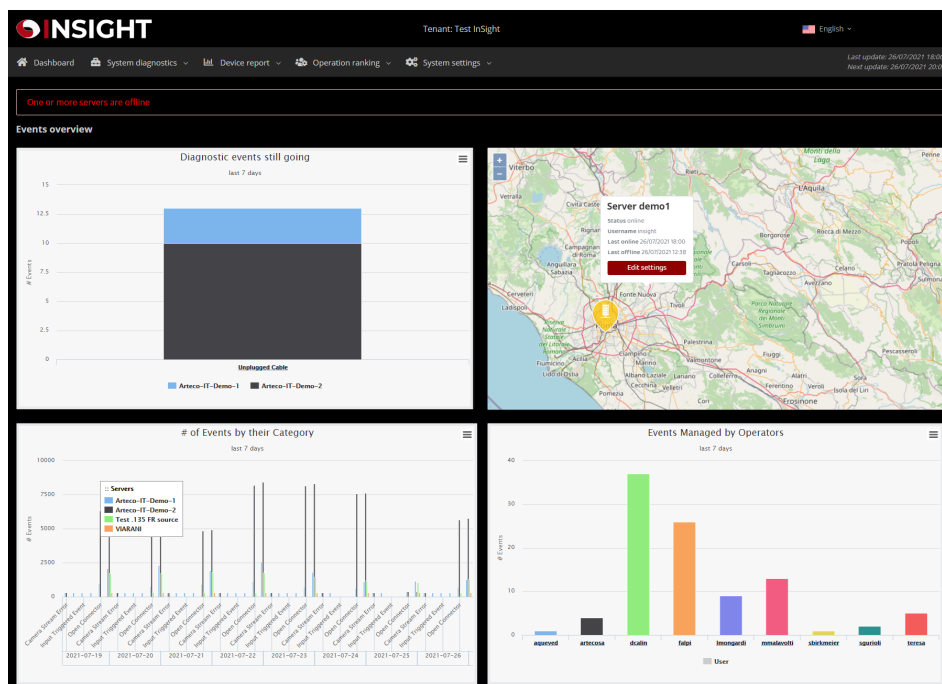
INSIGHT

Tenant: Test InSight

English

Dashboard System diagnostics Device report Operation ranking System settings

Last update: 26/07/2021 20:0
Next update: 26/07/2021 20:0

One or more servers are offline

Events overview

Diagnostic events still going
last 7 days

15
12.5
10
7.5
5
2.5
0

# Events

Unplugged Cable

Arteco-IT-Demo-1 Arteco-IT-Demo-2

Server demo1
Status online
Username insight
Last online 26/07/2021 18:00
Last offline 26/07/2021 12:38
Edit settings

Viterbo
Vetralla
Civita Castellana
Rignano
Campagnano di Roma
Anguillara Sabazia
Cerveteri
Ladispoli
Fonte Nuova
Tivoli
Fiumicino
Lido di Ostia
Ciampino
Albano Laziale
Velletri
Lanuvio
Cori
Pomezia
Cecchina
Palestrina
Valmontone
Colleferro
Fiuggi
Alatri
Veroli
Isola del Liri
Frosinone
Sora
Avezzano
Celano
Pescasseroli
L'Aquila
Borgorose
Carsoli
Rocca di Mezzo
Popoli
Pratola Peligna
Monti della Laga
Parco Naturale Regionale dei Monti Simbruini
Subiaco
Sezze

# of Events by their Category
last 7 days

10000
7500
5000
2500
0

# Events

:: Servers
Arteco-IT-Demo-1
Arteco-IT-Demo-2
Test .135 FR source
VIARANI

Camera Stream Error
Input Triggered Event
Open Connector

2021-07-19 2021-07-20 2021-07-21 2021-07-22 2021-07-23 2021-07-24 2021-07-25 2021-07-26

Events Managed by Operators
last 7 days

40
30
20
10
0

# Events

agueved artecosa dcalin fabi lmongardi mmalavolti sbirkmeier sgurioli teresa

User